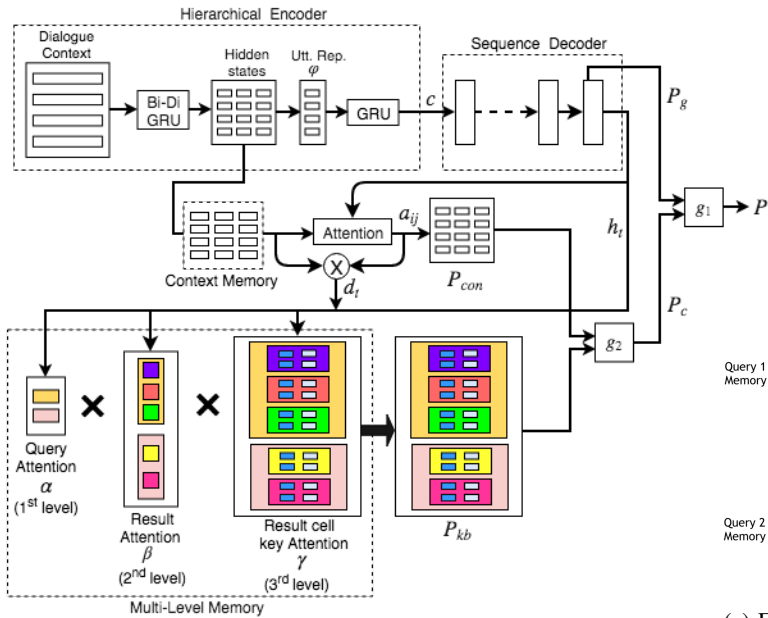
Hierarchical Encoder

Dialogue Context

Bi-Di GRU

Hidden states

Utt. Rep. $\varphi$

GRU

$c$

Sequence Decoder

$P_g$

$g_1$

$P$

$h_t$

Attention

$a_{ij}$

$P_{con}$

Context Memory

$d_t$

$P_c$

$g_2$

Query 1 Memory

Query Attention $\alpha$ (1$^{st}$ level)

Result Attention $\beta$ (2$^{nd}$ level)

Result cell key Attention $\gamma$ (3$^{rd}$ level)

$P_{kb}$

Query 2 Memory

Multi-Level Memory

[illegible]